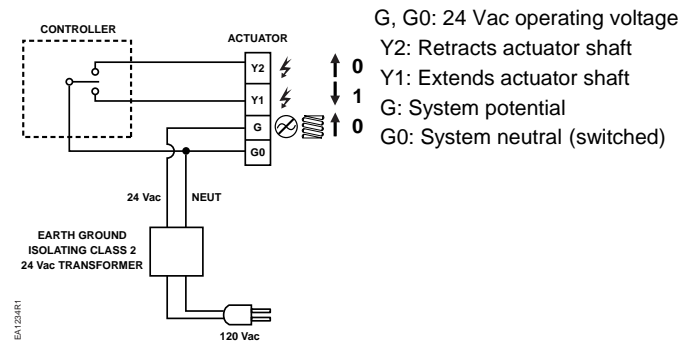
CONTROLLER

ACTUATOR

Y2

Y1

G

G0

0

1

0

24 Vac

NEUT

EARTH GROUND ISOLATING CLASS 2 24 Vac TRANSFORMER

120 Vac

EA1234R1

G, G0: 24 Vac operating voltage
Y2: Retracts actuator shaft
Y1: Extends actuator shaft
G: System potential
G0: System neutral (switched)